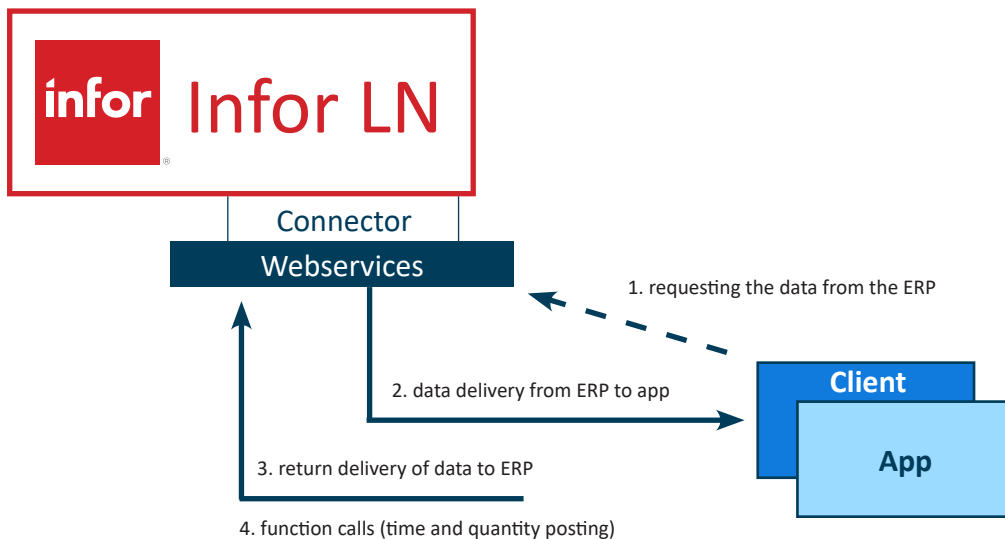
infor®

Infor LN

Connector

Webservices

1. requesting the data from the ERP

2. data delivery from ERP to app

Client

App

3. return delivery of data to ERP

4. function calls (time and quantity posting)